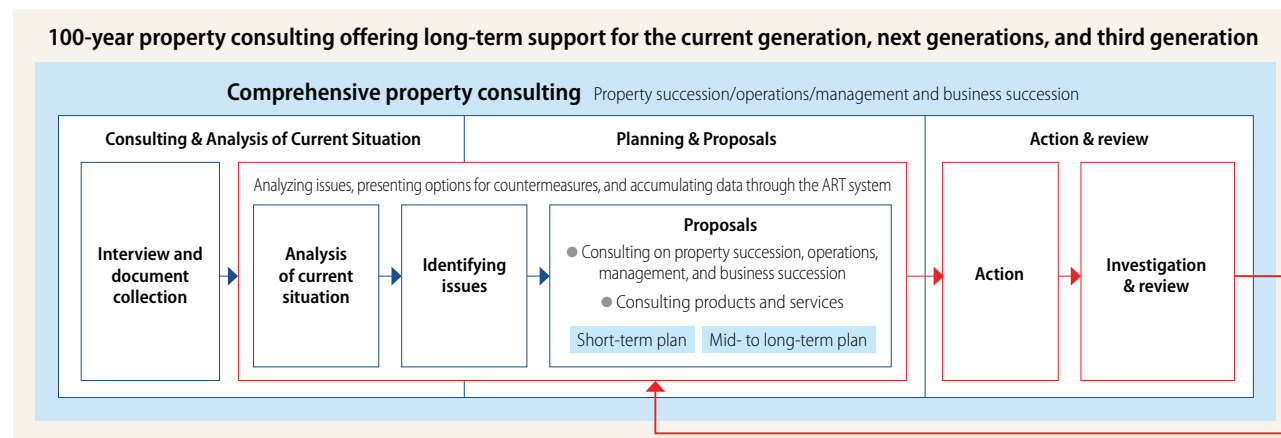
100-year property consulting offering long-term support for the current generation, next generations, and third generation

Comprehensive property consulting Property succession/operations/management and business succession

Consulting & Analysis of Current Situation

Planning & Proposals

Action & review

Analyzing issues, presenting options for countermeasures, and accumulating data through the ART system

Interview and document collection

Analysis of current situation

Identifying issues

Proposals

● Consulting on property succession, operations, management, and business succession

● Consulting products and services

Short-term plan

Mid- to long-term plan

Action

Investigation & review